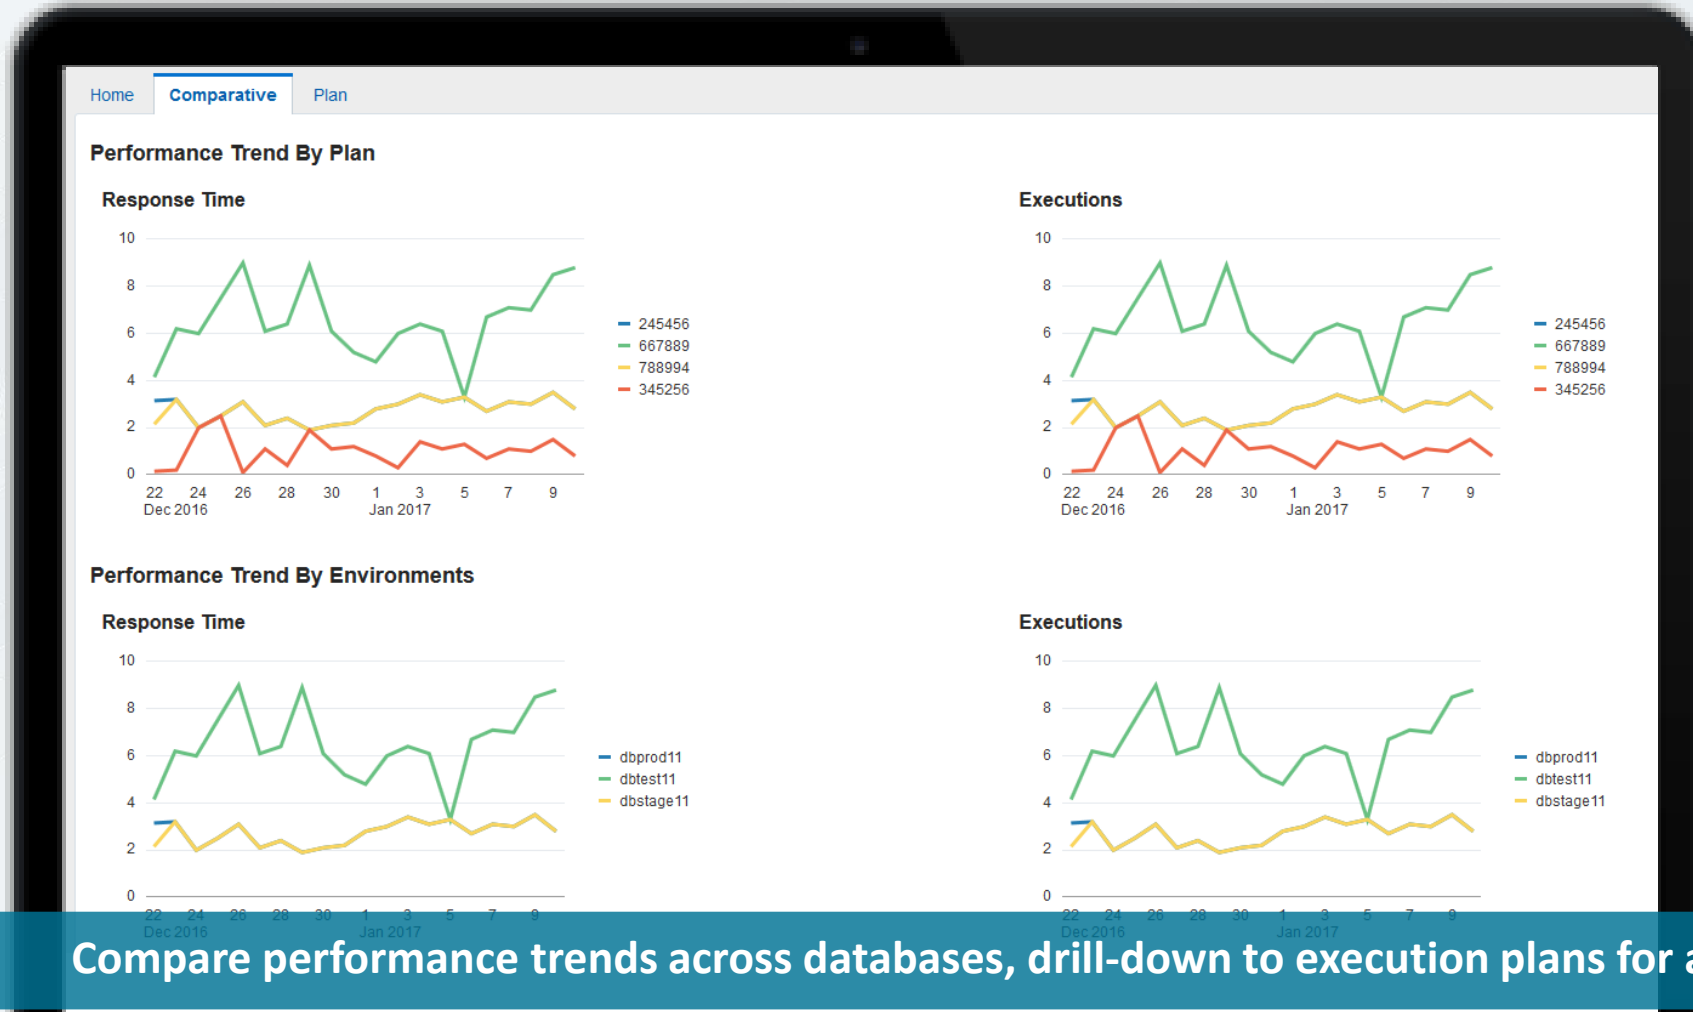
Home Comparative Plan

Performance Trend By Plan

Response Time

10
8
6
4
2
0

22 24 26 28 30 1 3 5 7 9
Dec 2016 Jan 2017

245456
667889
788994
345256

Executions

10
8
6
4
2
0

22 24 26 28 30 1 3 5 7 9
Dec 2016 Jan 2017

245456
667889
788994
345256

Performance Trend By Environments

Response Time

10
8
6
4
2
0

22 24 26 28 30 1 3 5 7 9
Dec 2016 Jan 2017

dbprod11
dbtest11
dbstage11

Executions

10
8
6
4
2
0

22 24 26 28 30 1 3 5 7 9
Dec 2016 Jan 2017

dbprod11
dbtest11
dbstage11

Compare performance trends across databases, drill-down to execution plans for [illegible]